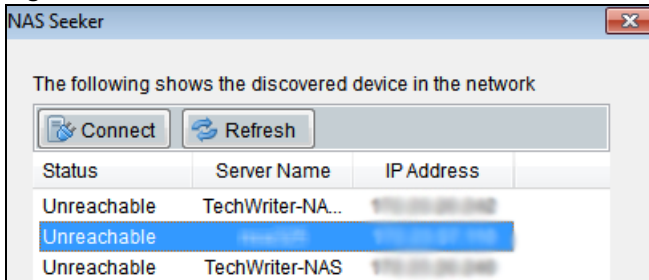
NAS Seeker

The following shows the discovered device in the network

Connect Refresh

| Status | Server Name | IP Address |
|---|---|---|
| Unreachable | TechWriter-NA... | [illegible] |
| Unreachable | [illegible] | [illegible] |
| Unreachable | TechWriter-NAS | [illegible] |